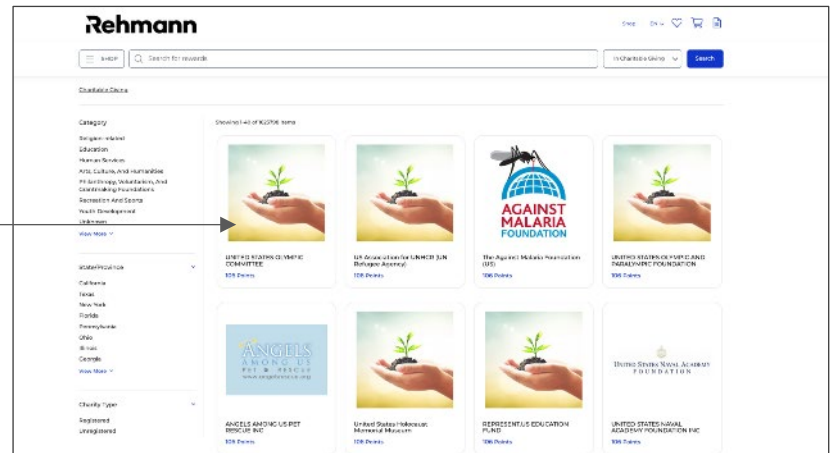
Rehmann

Shop EN $\heartsuit$

SHOP Search for rewards In Charitable Giving Search

Charitable Giving

Category
Religion-related
Education
Human Services
Arts, Culture, And Humanities
Philanthropy, Voluntarism, And Grantmaking Foundations
Recreation And Sports
Youth Development
Unknown
View More

State/Province
California
Texas
New York
Florida
Pennsylvania
Ohio
Illinois
Georgia
View More

Charity Type
Registered
Unregistered

Showing 1-40 of 153796 items

UNITED STATES OLYMPIC COMMITTEE
106 Points

US Association for UNHCR (UN Refugee Agency)
106 Points

AGAINST MALARIA FOUNDATION
The Against Malaria Foundation (US)
106 Points

UNITED STATES OLYMPIC AND PARALYMPIC FOUNDATION
106 Points

ANGELS AMONG US PET & RESCUE
ANGELS AMONG US PET RESCUE INC
106 Points

United States Holocaust Memorial Museum
106 Points

REPRESENTUS EDUCATION FUND
106 Points

UNITED STATES NAVAL ACADEMY FOUNDATION
UNITED STATES NAVAL ACADEMY FOUNDATION INC
106 Points